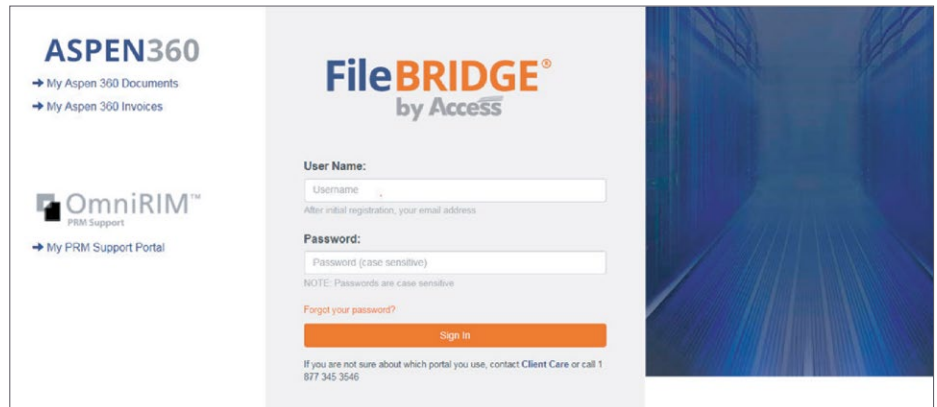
ASPEN360

→ My Aspen 360 Documents

→ My Aspen 360 Invoices

OmniRIM™
PRM Support

→ My PRM Support Portal

FileBRIDGE®
by Access

User Name:

Username

After initial registration, your email address

Password:

Password (case sensitive)

NOTE: Passwords are case sensitive

Forgot your password?

Sign In

If you are not sure about which portal you use, contact Client Care or call 1 877 345 3546